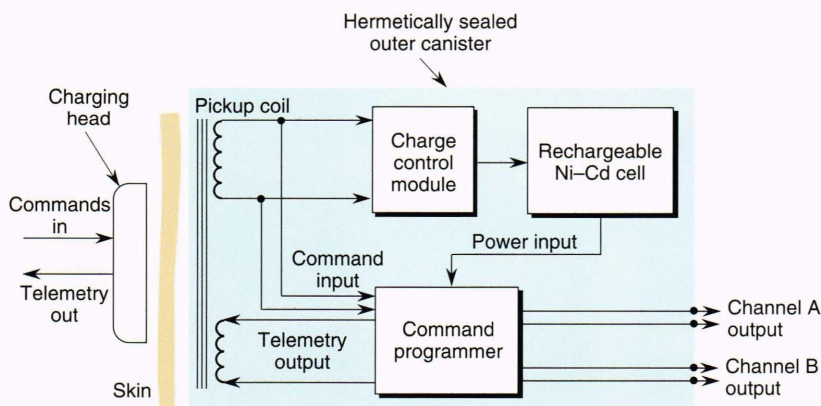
Hermetically sealed outer canister

Charging head

Pickup coil

Charge control module

Rechargeable Ni–Cd cell

Commands in

Telemetry out

Power input

Command input

Command programmer

Telemetry output

Channel A output

Channel B output

Skin